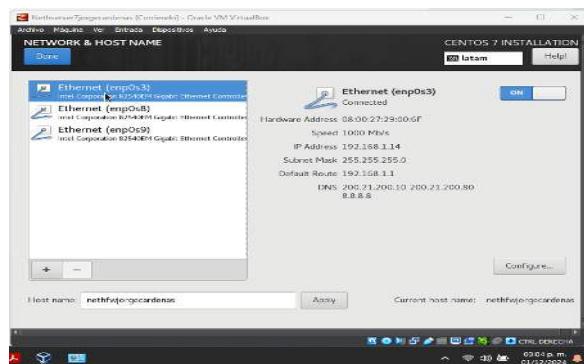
Nethfwjorgecardenas (Corriendo) - Oracle VM VirtualBox

Archivo Máquina Ver Entrada Dispositivos Ayuda

NETWORK & HOST NAME

Done

CENTOS 7 INSTALLATION

latam

Help!

Ethernet (enp0s3)
Intel Corporation 82540EM Gigabit Ethernet Controller

Ethernet (enp0s8)
Intel Corporation 82540EM Gigabit Ethernet Controller

Ethernet (enp0s9)
Intel Corporation 82540EM Gigabit Ethernet Controller

Ethernet (enp0s3)
Connected

ON

Hardware Address 08:00:27:29:00:6F

Speed 1000 Mb/s

IP Address 192.168.1.14

Subnet Mask 255.255.255.0

Default Route 192.168.1.1

DNS 200.21.200.10 200.21.200.80 8.8.8.8

+ −

Configure...

Host name: nethfwjorgecardenas

Apply

Current host name: nethfwjorgecardenas

CTRL DERECHA

03:04 p. m.
01/12/2024